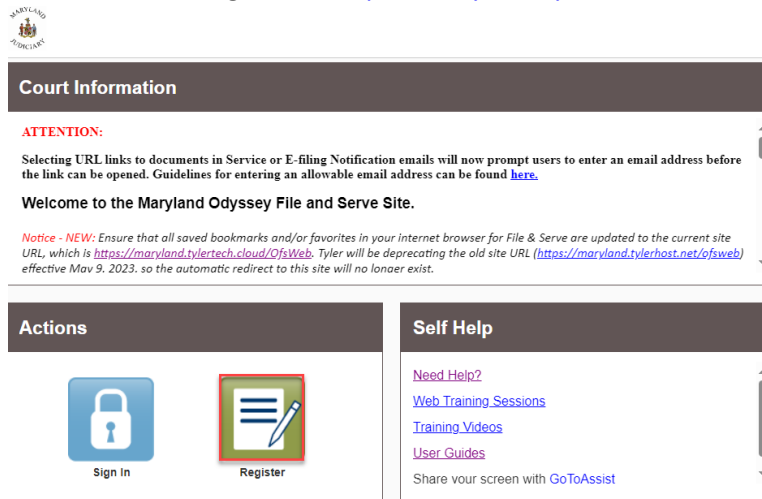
MARYLAND JUDICIARY

Court Information

ATTENTION:

Selecting URL links to documents in Service or E-filing Notification emails will now prompt users to enter an email address before the link can be opened. Guidelines for entering an allowable email address can be found here.

Welcome to the Maryland Odyssey File and Serve Site.

Notice - NEW: Ensure that all saved bookmarks and/or favorites in your internet browser for File & Serve are updated to the current site URL, which is https://maryland.tylertech.cloud/OfsWeb. Tyler will be deprecating the old site URL (https://maryland.tylerhost.net/ofsweb) effective May 9, 2023. so the automatic redirect to this site will no longer exist.

Actions

Sign In

Register

Self Help

Need Help?

Web Training Sessions

Training Videos

User Guides

Share your screen with GoToAssist